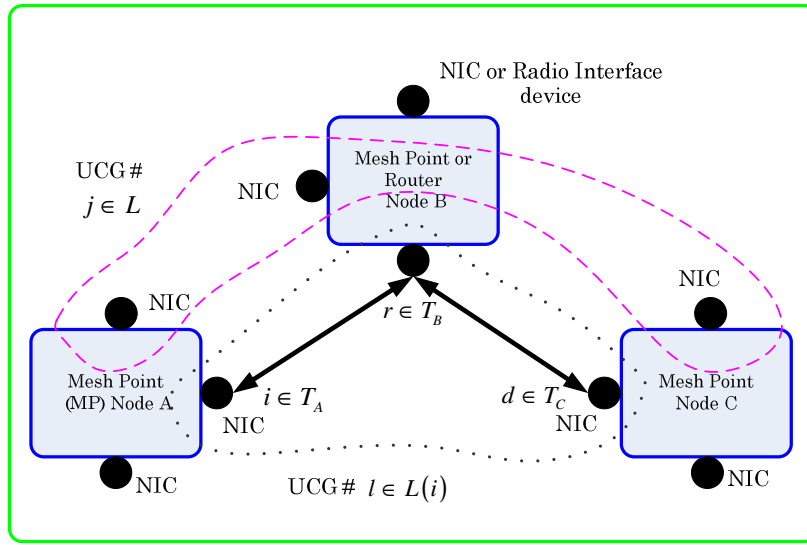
NIC or Radio Interface device

UCG # $j \in L$

NIC

Mesh Point or Router Node B

NIC

$r \in T_B$

NIC

Mesh Point (MP) Node A

NIC

$i \in T_A$

NIC

$d \in T_C$

NIC

Mesh Point Node C

NIC

UCG # $l \in L(i)$

NIC